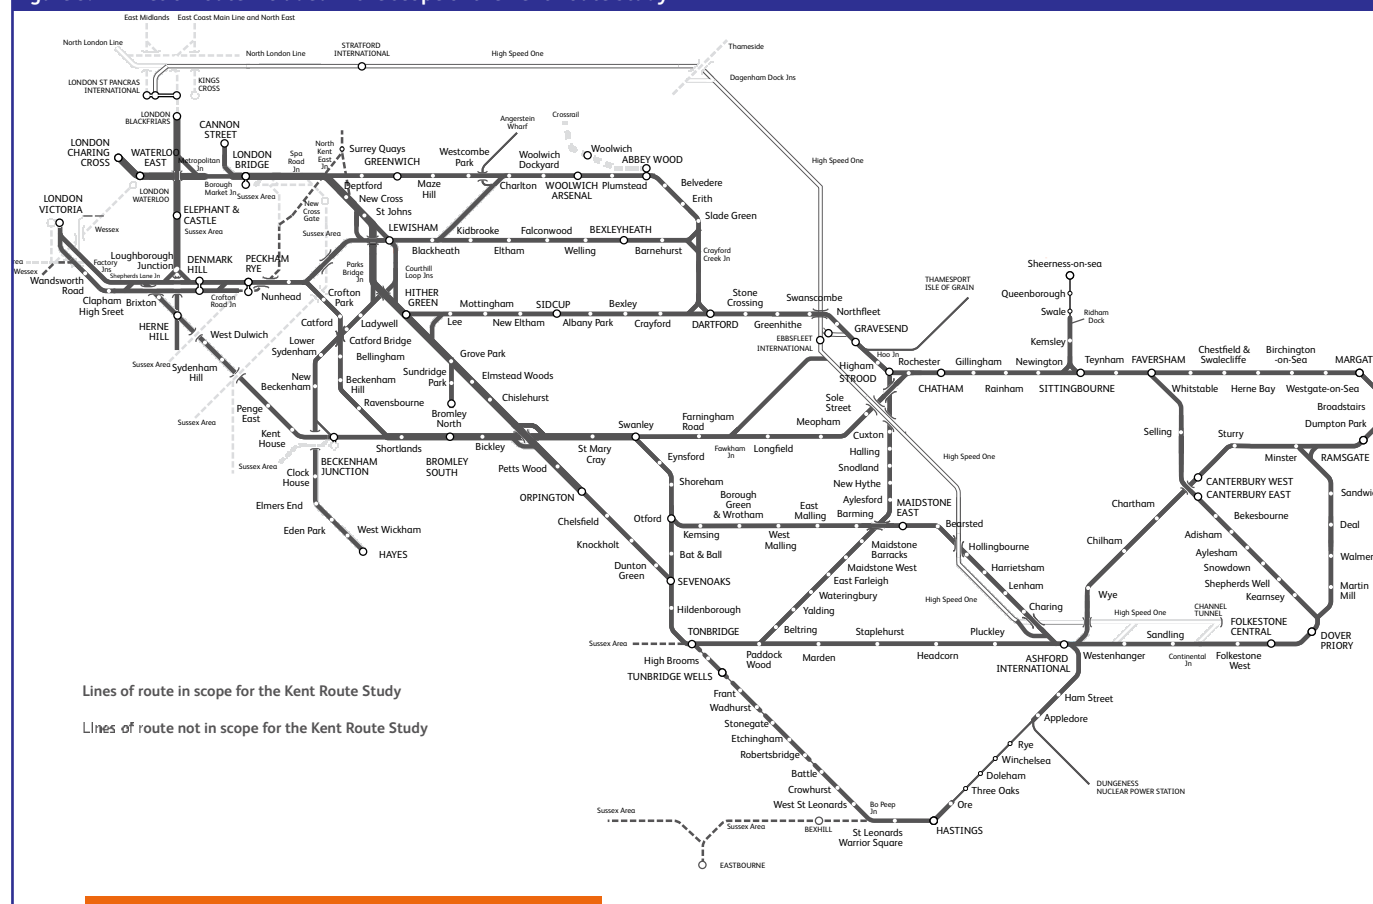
East Midlands East Coast Main Line and North East

North London Line
North London Line
STRATFORD INTERNATIONAL
High Speed One
Thameside
Dagenham Dock Jns
LONDON ST PANCRAS INTERNATIONAL
KINGS CROSS
LONDON BLACKFRIARS
CANNON STREET
LONDON CHARING CROSS
WATERLOO EAST
Metropolitan Jn
LONDON BRIDGE
Spa Road Jn
North Kent East Jn
Surrey Quays
GREENWICH
Westcombe Park
Angerstein Wharf
Crossrail
Woolwich
ABBEY WOOD
Woolwich Dockyard
High Speed One
LONDON WATERLOO
Borough Market Jn
Sussex Area
Deptford
Maze Hill
Charlton
WOOLWICH ARSENAL
Plumstead
Belvedere
Erith
LONDON VICTORIA
ELEPHANT & CASTLE
New Cross Gate
New Cross
St Johns
Slade Green
Wessex
Sussex Area
Sussex Area
LEWISHAM
Kidbrooke
Falconwood
BEXLEYHEATH
Loughborough Junction
DENMARK HILL
PECKHAM RYE
Blackheath
Eltham
Welling
Barnehurst
Crayford Creek Jn
Factory Jns
Shepherds Lane Jn
Parks Bridge Jn
Courthill Loop Jns
Wessex
Wandsworth Road
Crofton Road Jn
Nunhead
Crofton Park
HITHER GREEN
Mottingham
SIDCUP
Bexley
Stone Crossing
Swanscombe
Sheerness-on-sea
THAMESPORT ISLE OF GRAIN
Queenborough
Clapham High Sreet
Brixton
Catford
Ladywell
Lee
New Eltham
Albany Park
Crayford
DARTFORD
Greenhithe
Northfleet
Swale
Ridham Dock
HERNE HILL
West Dulwich
Lower Sydenham
Catford Bridge
Bellingham
Grove Park
EBBSFLEET INTERNATIONAL
GRAVESEND
Kemsley
Sussex Area
Sydenham Hill
New Beckenham
Beckenham Hill
Sundridge Park
Elmstead Woods
Hoo Jn
Higham
Rochester
Gillingham
Newington
Teynham
FAVERSHAM
Chestfield & Swalecliffe
Birchington -on-Sea
MARGATE
Ravensbourne
Bromley North
Chislehurst
STROOD
CHATHAM
Rainham
SITTINGBOURNE
Whitstable
Herne Bay
Westgate-on-Sea
Penge East
Sussex Area
Kent House
Shortlands
Swanley
Farningham Road
Meopham
Sole Street
Broadstairs
Dumpton Park
Cuxton
Selling
Sturry
BECKENHAM JUNCTION
BROMLEY SOUTH
Bickley
St Mary Cray
Fawkham Jn
Longfield
Halling
High Speed One
Minster
RAMSGATE
Sussex Area
Clock House
Petts Wood
Eynsford
Snodland
CANTERBURY WEST
ORPINGTON
Shoreham
New Hythe
CANTERBURY EAST
Sandwich
Elmers End
Borough Green & Wrotham
East Malling
Aylesford
MAIDSTONE EAST
Chartham
Chelsfield
Otford
Barming
Bekesbourne
Deal
West Wickham
Bearsted
Eden Park
Kemsing
West Malling
Maidstone Barracks
Hollingbourne
Chilham
Adisham
Knockholt
Walmer
HAYES
Bat & Ball
Maidstone West
Harrietsham
Aylesham
Dunton Green
SEVENOAKS
East Farleigh
Lenham
Snowdown
Martin Mill
Wateringbury
Shepherds Well
Hildenborough
Yalding
High Speed One
Charing
Wye
Kearnsey
High Speed One
CHANNEL TUNNEL
TONBRIDGE
Beltring
Staplehurst
Pluckley
Sandling
FOLKESTONE CENTRAL
DOVER PRIORY
Sussex Area
Paddock Wood
Marden
Headcorn
ASHFORD INTERNATIONAL
Westenhanger
Continental Jn
Folkestone West
High Brooms
TUNBRIDGE WELLS
Lines of route in scope for the Kent Route Study
Frant
Ham Street
Wadhurst
Appledore
Lines of route not in scope for the Kent Route Study
Stonegate
Etchingham
Robertsbridge
Rye
Winchelsea
Battle
Doleham
DUNGENESS NUCLEAR POWER STATION
Crowhurst
Three Oaks
West St Leonards
Bo Peep Jn
Ore
Sussex Area
Sussex Area
BEXHILL
St Leonards Warrior Square
HASTINGS
EASTBOURNE